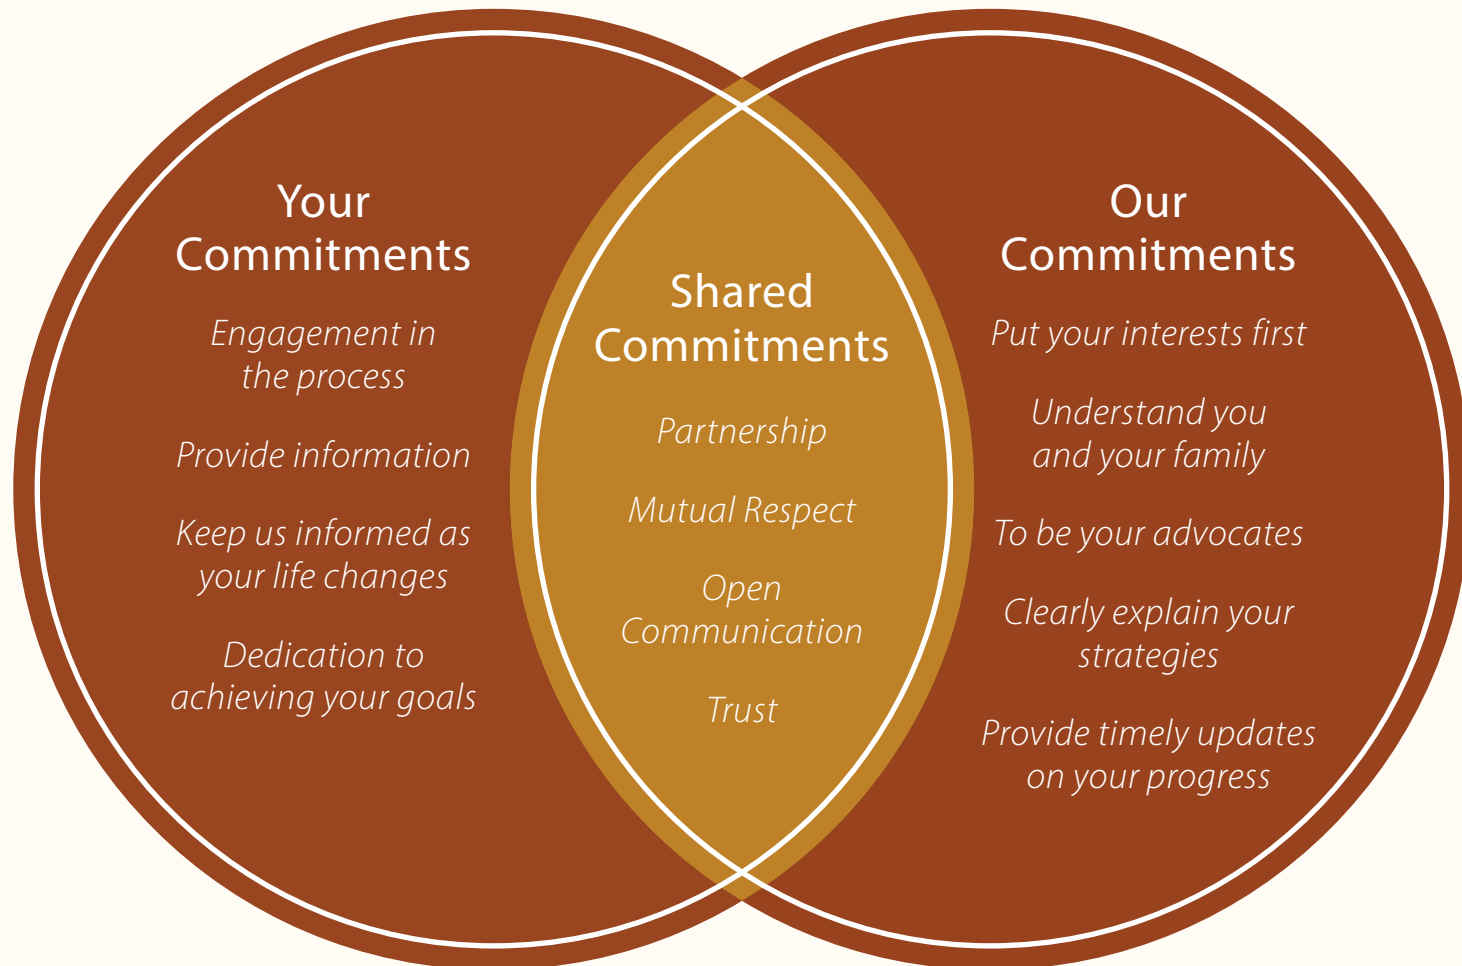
Your Commitments

Engagement in the process

Provide information

Keep us informed as your life changes

Dedication to achieving your goals

Shared Commitments

Partnership

Mutual Respect

Open Communication

Trust

Our Commitments

Put your interests first

Understand you and your family

To be your advocates

Clearly explain your strategies

Provide timely updates on your progress